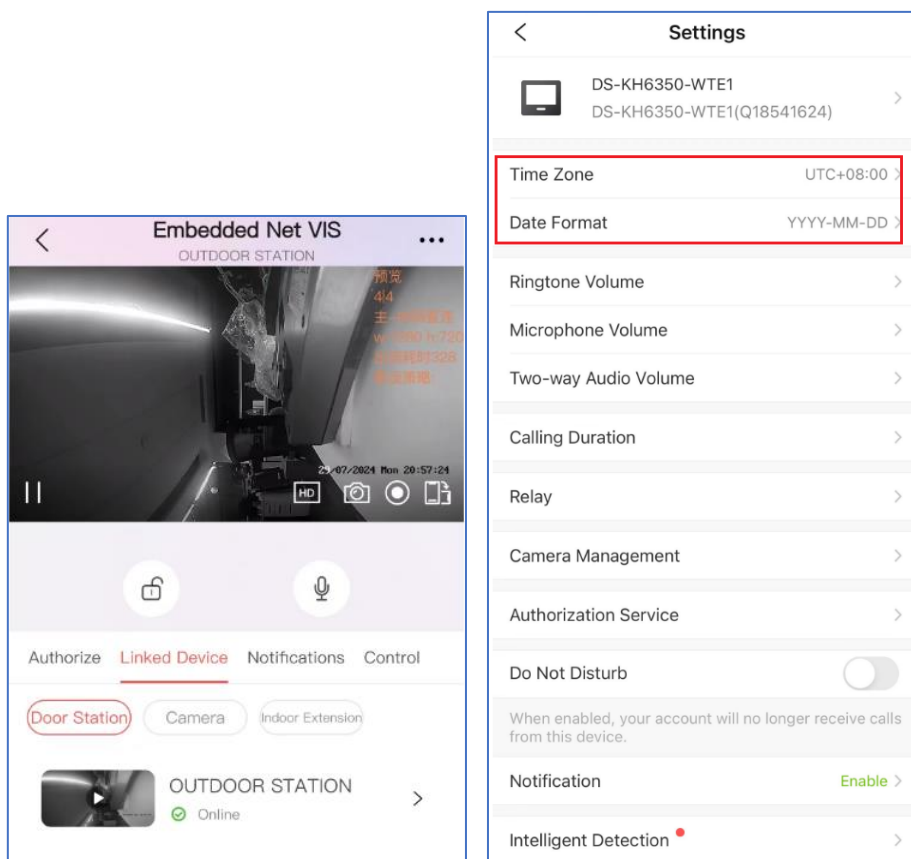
Embedded Net VIS
OUTDOOR STATION

预览
4/4
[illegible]
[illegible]
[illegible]
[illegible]

29-07-2024 Mon 20:57:24

HD

Authorize Linked Device Notifications Control

Door Station Camera Indoor Extension

OUTDOOR STATION
Online

Settings

DS-KH6350-WTE1
DS-KH6350-WTE1(Q18541624)

Time Zone UTC+08:00
Date Format YYYY-MM-DD

Ringtone Volume
Microphone Volume
Two-way Audio Volume

Calling Duration

Relay

Camera Management

Authorization Service

Do Not Disturb

When enabled, your account will no longer receive calls from this device.

Notification Enable

Intelligent Detection